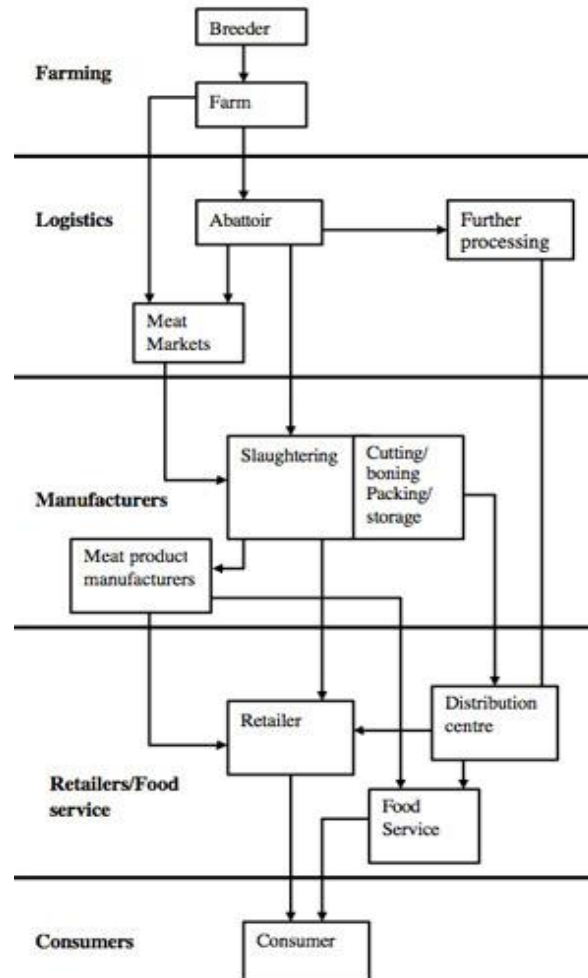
Breeder

Farming

Farm

Logistics

Abattoir

Further processing

Meat Markets

Slaughtering

Cutting/ boning Packing/ storage

Manufacturers

Meat product manufacturers

Retailer

Distribution centre

Retailers/Food service

Food Service

Consumers

Consumer